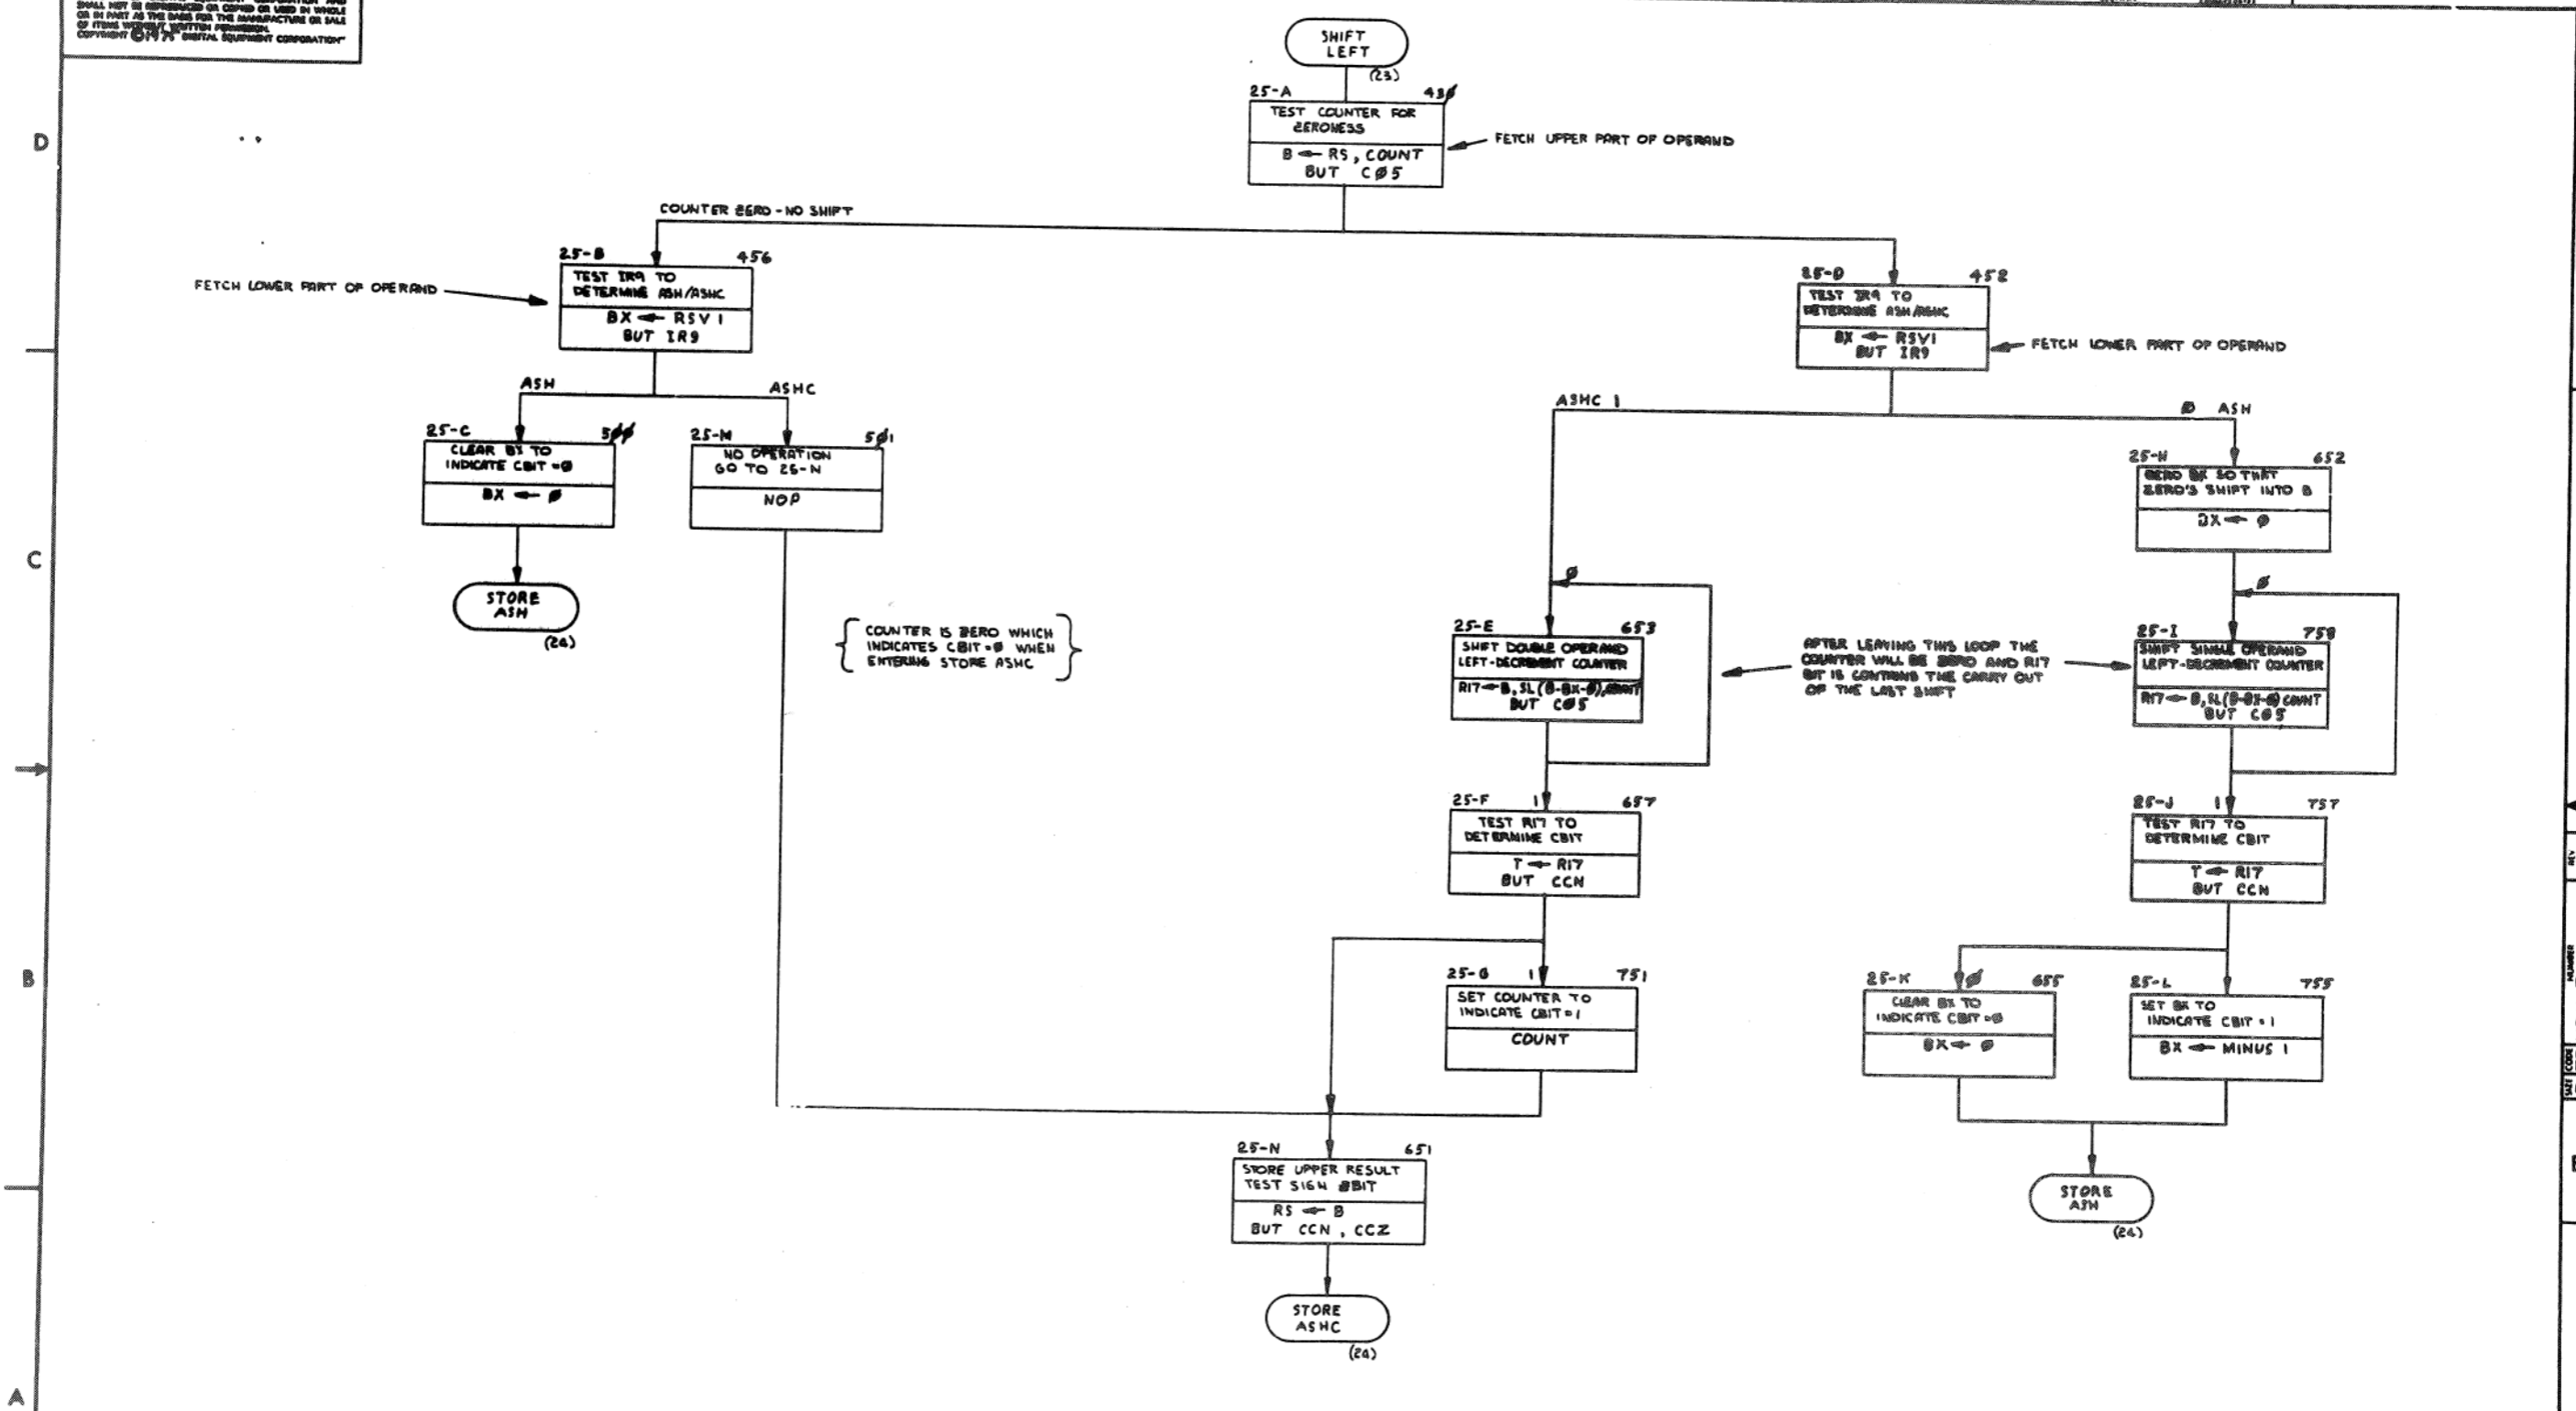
SHALL NOT BE REPRODUCED OR COPIED OR USED IN WHOLE OR IN PART AS THE BASIS FOR THE MANUFACTURE OR SALE OF ITEMS WITHOUT WRITTEN PERMISSION.
COPYRIGHT © 1975 DIGITAL EQUIPMENT CORPORATION"

D

SHIFT LEFT
(23)

25-A 430
TEST COUNTER FOR ZEROHESS
B ← RS, COUNT
BUT C05

FETCH UPPER PART OF OPERAND

COUNTER ZERO - NO SHIFT

25-B 456
TEST IR9 TO DETERMINE ASH/ASHC
BX ← RSV1
BUT IR9

FETCH LOWER PART OF OPERAND

25-D 452
TEST IR9 TO DETERMINE ASH/ASHC
BX ← RSV1
BUT IR9

FETCH LOWER PART OF OPERAND

ASH
ASHC

25-C 500
CLEAR BX TO INDICATE CBIT = 0
BX ← 0

25-M 501
NO OPERATION GO TO 25-N
NOP

ASHC 1
0 ASH

25-H 652
ZERO BX SO THAT ZERO'S SHIFT INTO B
BX ← 0

C

STORE ASH
(24)

COUNTER IS ZERO WHICH INDICATES CBIT = 0 WHEN ENTERING STORE ASHC

0

25-E 653
SHIFT DOUBLE OPERAND LEFT-DECREMENT COUNTER
RI7 ← B, SL(B-BX-0), COUNT
BUT C05

AFTER LEAVING THIS LOOP THE COUNTER WILL BE ZERO AND RI7 BIT IS CONTAINS THE CARRY OUT OF THE LAST SHIFT

0

25-I 753
SHIFT SINGLE OPERAND LEFT-DECREMENT COUNTER
RI7 ← B, SL(B-BX-0) COUNT
BUT C05

25-F 1 657
TEST RI7 TO DETERMINE CBIT
T ← RI7
BUT CCN

25-J 1 757
TEST RI7 TO DETERMINE CBIT
T ← RI7
BUT CCN

B

25-G 1 751
SET COUNTER TO INDICATE CBIT = 1
COUNT

25-K 0 655
CLEAR BX TO INDICATE CBIT = 0
BX ← 0

25-L 755
SET BX TO INDICATE CBIT = 1
BX ← MINUS 1

25-N 651
STORE UPPER RESULT TEST SIGN BIT
RS ← B
BUT CCN, CCZ

STORE ASH
(24)

STORE ASHC
(24)

A